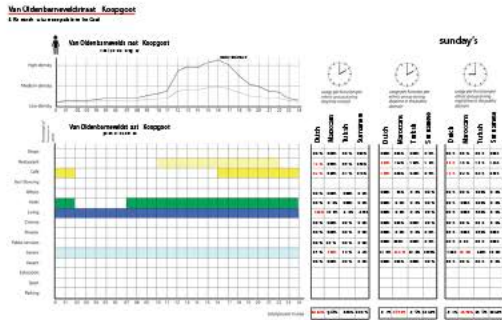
Van Oldenbarneveldtstraat Koopgoot

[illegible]

Van Oldenbarneveldtstraat Koopgoot

sunday's

High density

Medium density

Low density

Van Oldenbarneveldtstraat Koopgoot

Dutch Moroccan Turkish Surinamese

Dutch Moroccan Turkish Surinamese

Dutch Moroccan Turkish Surinamese

Shops

Restaurant

Café

Fast Food

Offices

Hotel

Living

Culture

Leisure

Public services

Services

Health

Education

Sport

Parking

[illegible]